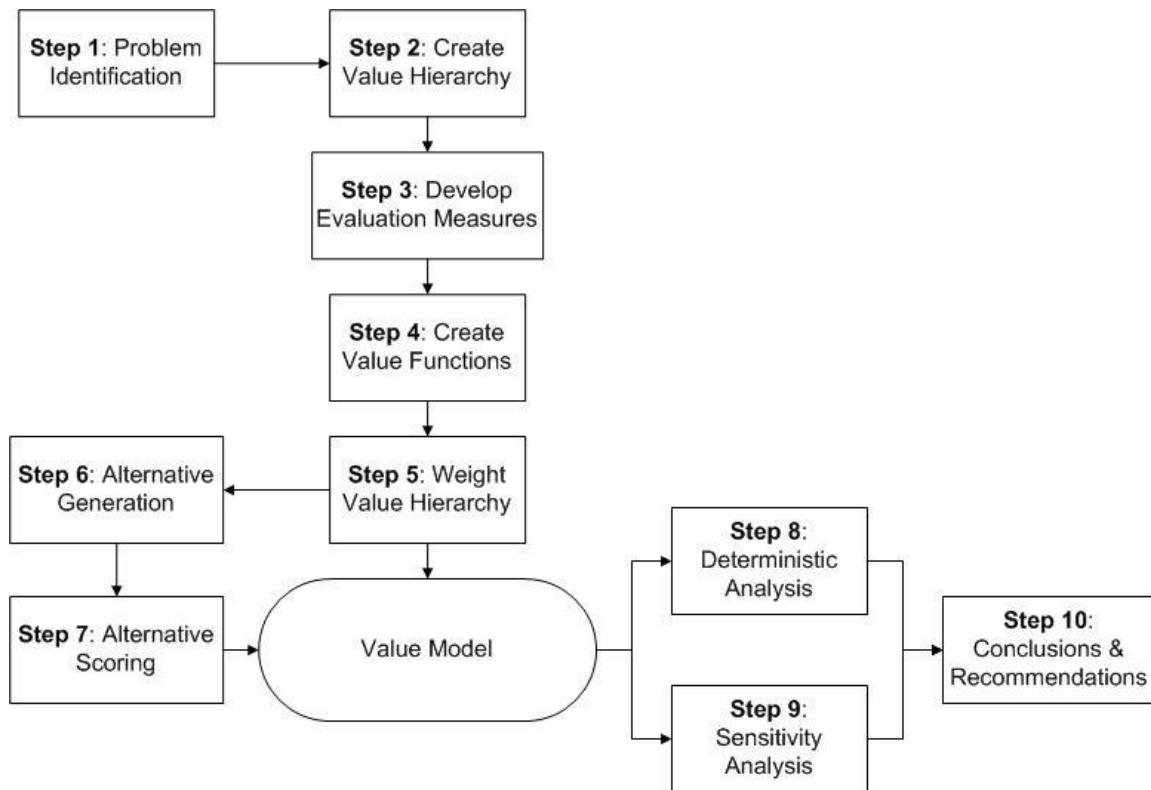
**Step 1**: Problem Identification

**Step 2**: Create Value Hierarchy

**Step 3**: Develop Evaluation Measures

**Step 4**: Create Value Functions

**Step 5**: Weight Value Hierarchy

**Step 6**: Alternative Generation

**Step 7**: Alternative Scoring

Value Model

**Step 8**: Deterministic Analysis

**Step 9**: Sensitivity Analysis

**Step 10**: Conclusions & Recommendations